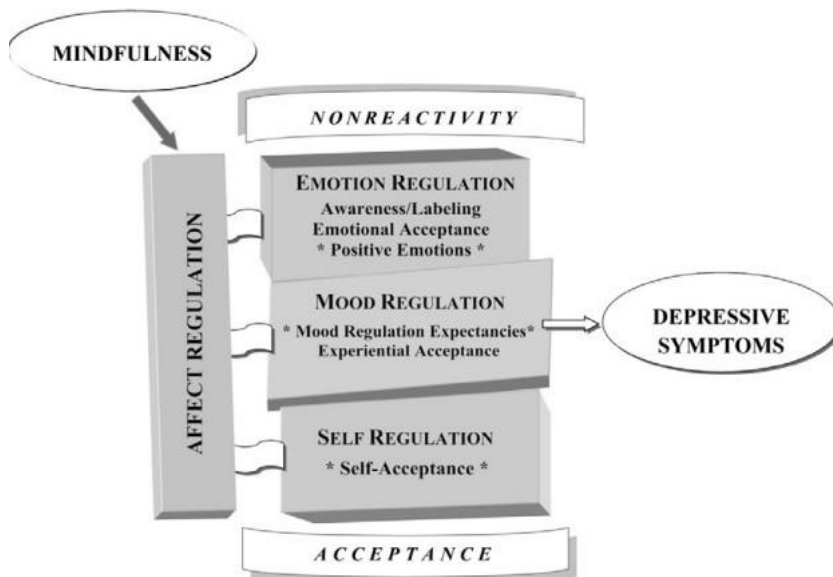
MINDFULNESS

NONREACTIVITY

AFFECT REGULATION

EMOTION REGULATION
Awareness/Labeling
Emotional Acceptance
* Positive Emotions *

MOOD REGULATION
* Mood Regulation Expectancies*
Experiential Acceptance

DEPRESSIVE SYMPTOMS

SELF REGULATION
* Self-Acceptance *

ACCEPTANCE